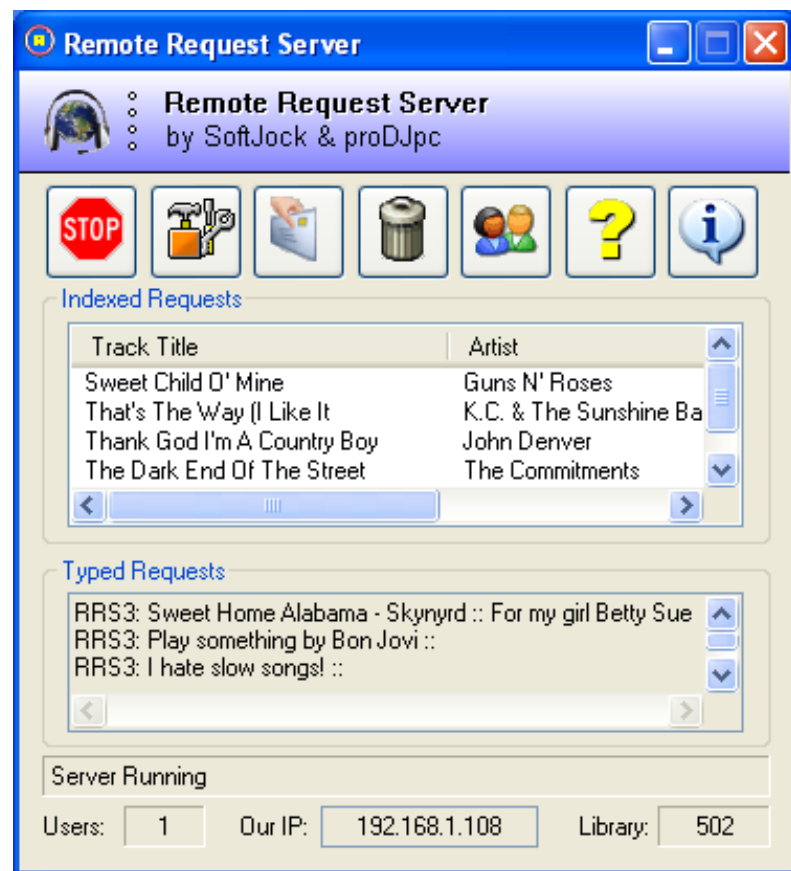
Remote Request Server

Remote Request Server
by SoftJock & proDJpc

STOP

Indexed Requests

| Track Title | Artist |
|---|---|
| Sweet Child O' Mine | Guns N' Roses |
| That's The Way (I Like It | K.C. & The Sunshine Ba |
| Thank God I'm A Country Boy | John Denver |
| The Dark End Of The Street | The Commitments |

Typed Requests

RRS3: Sweet Home Alabama - Skynyrd :: For my girl Betty Sue
RRS3: Play something by Bon Jovi ::
RRS3: I hate slow songs! ::

Server Running

Users: 1 Our IP: 192.168.1.108 Library: 502